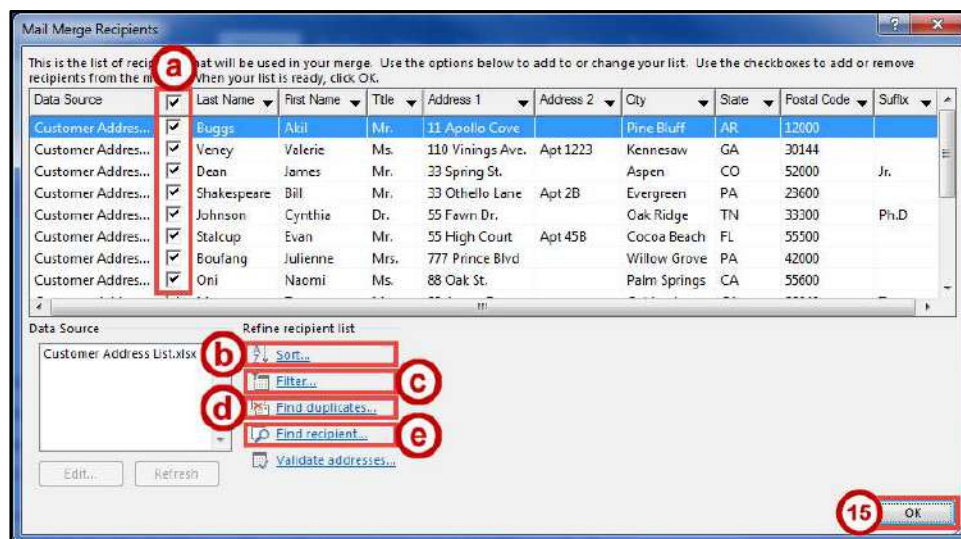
Mail Merge Recipients

?

This is the list of recip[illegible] hat will be used in your merge. Use the options below to add to or change your list. Use the checkboxes to add or remove recipients from the m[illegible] When your list is ready, click OK.

a

| Data Source | ✓ | Last Name | First Name | Title | Address 1 | Address 2 | City | State | Postal Code | Suffix |
|---|---|---|---|---|---|---|---|---|---|---|
| Customer Addres... | ✓ | Buggs | Akil | Mr. | 11 Apollo Cove | | Pine Bluff | AR | 12000 | |
| Customer Addres... | ✓ | Veney | Valerie | Ms. | 110 Vinings Ave. | Apt 1223 | Kennesaw | GA | 30144 | |
| Customer Addres... | ✓ | Dean | James | Mr. | 33 Spring St. | | Aspen | CO | 52000 | Jr. |
| Customer Addres... | ✓ | Shakespeare | Bill | Mr. | 33 Othello Lane | Apt 2B | Evergreen | PA | 23600 | |
| Customer Addres... | ✓ | Johnson | Cynthia | Dr. | 55 Fawn Dr. | | Oak Ridge | TN | 33300 | Ph.D |
| Customer Addres... | ✓ | Stalcup | Evan | Mr. | 55 High Court | Apt 45B | Cocoa Beach | FL | 55500 | |
| Customer Addres... | ✓ | Boufang | Julienne | Mrs. | 777 Prince Blvd | | Willow Grove | PA | 42000 | |
| Customer Addres... | ✓ | Oni | Naomi | Ms. | 88 Oak St. | | Palm Springs | CA | 55600 | |

Data Source

Customer Address List.xlsx

Edit...

Refresh

Refine recipient list

b Sort...

Filter... c

d Find duplicates...

Find recipient... e

Validate addresses...

15 OK